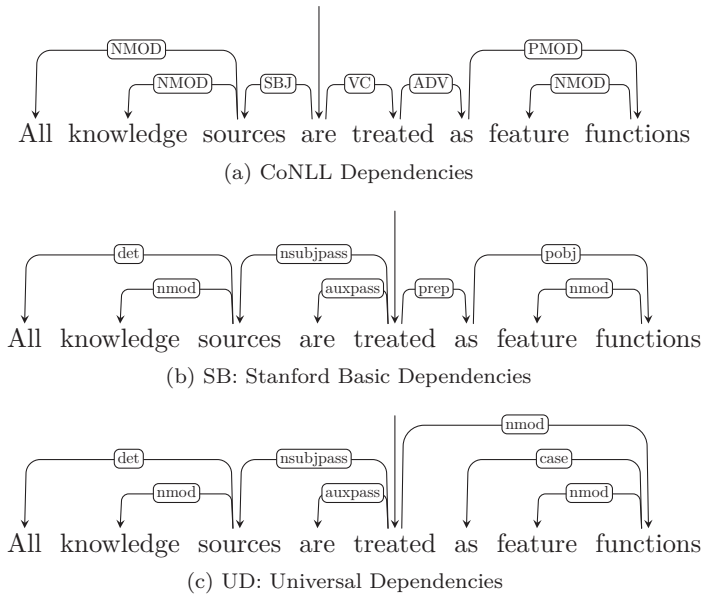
NMOD
NMOD
SBJ
VC
ADV
PMOD
NMOD
All knowledge sources are treated as feature functions
(a) CoNLL Dependencies

det
nmod
nsubjpass
auxpass
prep
pobj
nmod
All knowledge sources are treated as feature functions
(b) SB: Stanford Basic Dependencies

det
nmod
nsubjpass
auxpass
nmod
case
nmod
All knowledge sources are treated as feature functions
(c) UD: Universal Dependencies